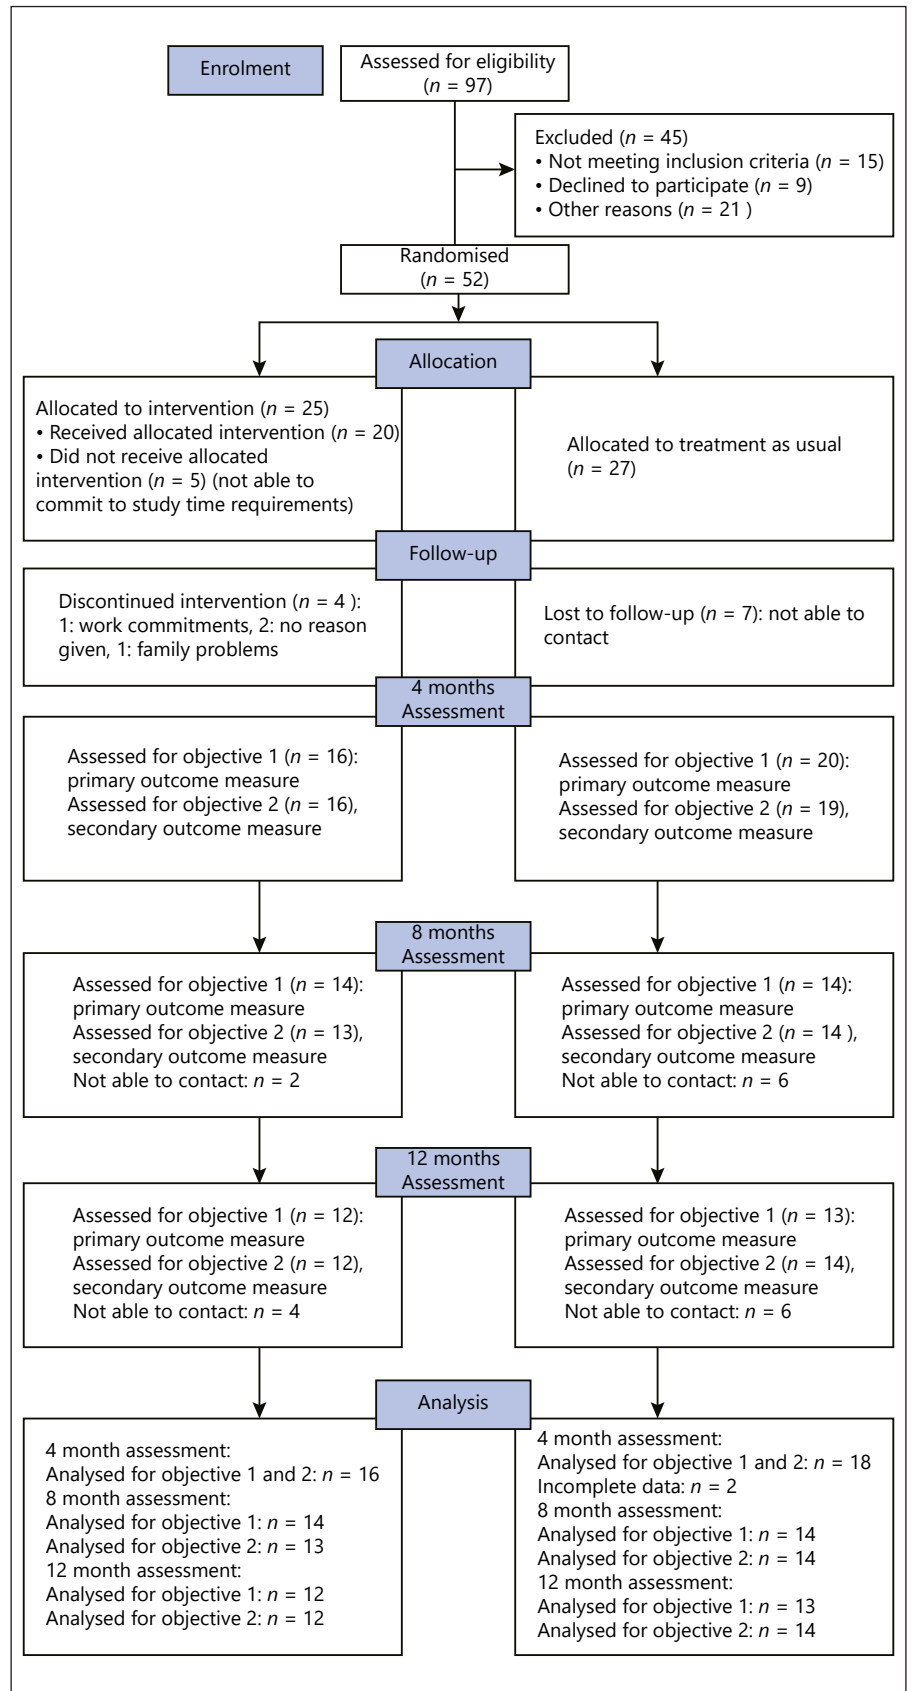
Enrolment

Assessed for eligibility ($n$ = 97)

Excluded ($n$ = 45)
• Not meeting inclusion criteria ($n$ = 15)
• Declined to participate ($n$ = 9)
• Other reasons ($n$ = 21 )

Randomised ($n$ = 52)

Allocation

Allocated to intervention ($n$ = 25)
• Received allocated intervention ($n$ = 20)
• Did not receive allocated intervention ($n$ = 5) (not able to commit to study time requirements)

Allocated to treatment as usual ($n$ = 27)

Follow-up

Discontinued intervention ($n$ = 4 ): 1: work commitments, 2: no reason given, 1: family problems

Lost to follow-up ($n$ = 7): not able to contact

4 months Assessment

Assessed for objective 1 ($n$ = 16): primary outcome measure
Assessed for objective 2 ($n$ = 16), secondary outcome measure

Assessed for objective 1 ($n$ = 20): primary outcome measure
Assessed for objective 2 ($n$ = 19), secondary outcome measure

8 months Assessment

Assessed for objective 1 ($n$ = 14): primary outcome measure
Assessed for objective 2 ($n$ = 13), secondary outcome measure
Not able to contact: $n$ = 2

Assessed for objective 1 ($n$ = 14): primary outcome measure
Assessed for objective 2 ($n$ = 14 ), secondary outcome measure
Not able to contact: $n$ = 6

12 months Assessment

Assessed for objective 1 ($n$ = 12): primary outcome measure
Assessed for objective 2 ($n$ = 12), secondary outcome measure
Not able to contact: $n$ = 4

Assessed for objective 1 ($n$ = 13): primary outcome measure
Assessed for objective 2 ($n$ = 14), secondary outcome measure
Not able to contact: $n$ = 6

Analysis

4 month assessment:
Analysed for objective 1 and 2: $n$ = 16
8 month assessment:
Analysed for objective 1: $n$ = 14
Analysed for objective 2: $n$ = 13
12 month assessment:
Analysed for objective 1: $n$ = 12
Analysed for objective 2: $n$ = 12

4 month assessment:
Analysed for objective 1 and 2: $n$ = 18
Incomplete data: $n$ = 2
8 month assessment:
Analysed for objective 1: $n$ = 14
Analysed for objective 2: $n$ = 14
12 month assessment:
Analysed for objective 1: $n$ = 13
Analysed for objective 2: $n$ = 14